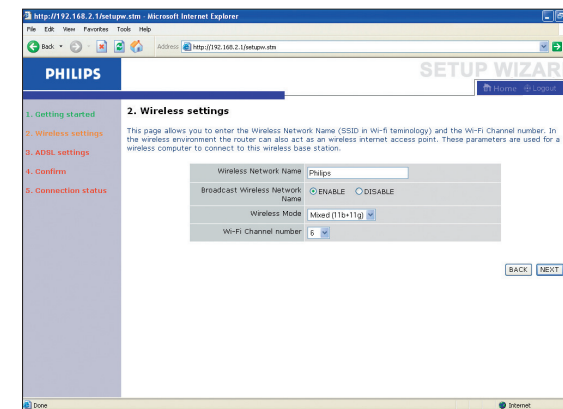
http://192.168.2.1/setupw.stm - Microsoft Internet Explorer

File Edit View Favorites Tools Help

Back

Address http://192.168.2.1/setupw.stm

PHILIPS

SETUP WIZAR

Home Logout

1. Getting started

2. Wireless settings

3. ADSL settings

4. Confirm

5. Connection status

2. Wireless settings

This page allows you to enter the Wireless Network Name (SSID in Wi-fi terminology) and the Wi-Fi Channel number. In the wireless environment the router can also act as an wireless internet access point. These parameters are used for a wireless computer to connect to this wireless base station.

| | |
|---|---|
| Wireless Network Name | Philips |
| Broadcast Wireless Network Name | ENABLE DISABLE |
| Wireless Mode | Mixed (11b+11g) |
| Wi-Fi Channel number | 6 |

BACK NEXT

Done

Internet